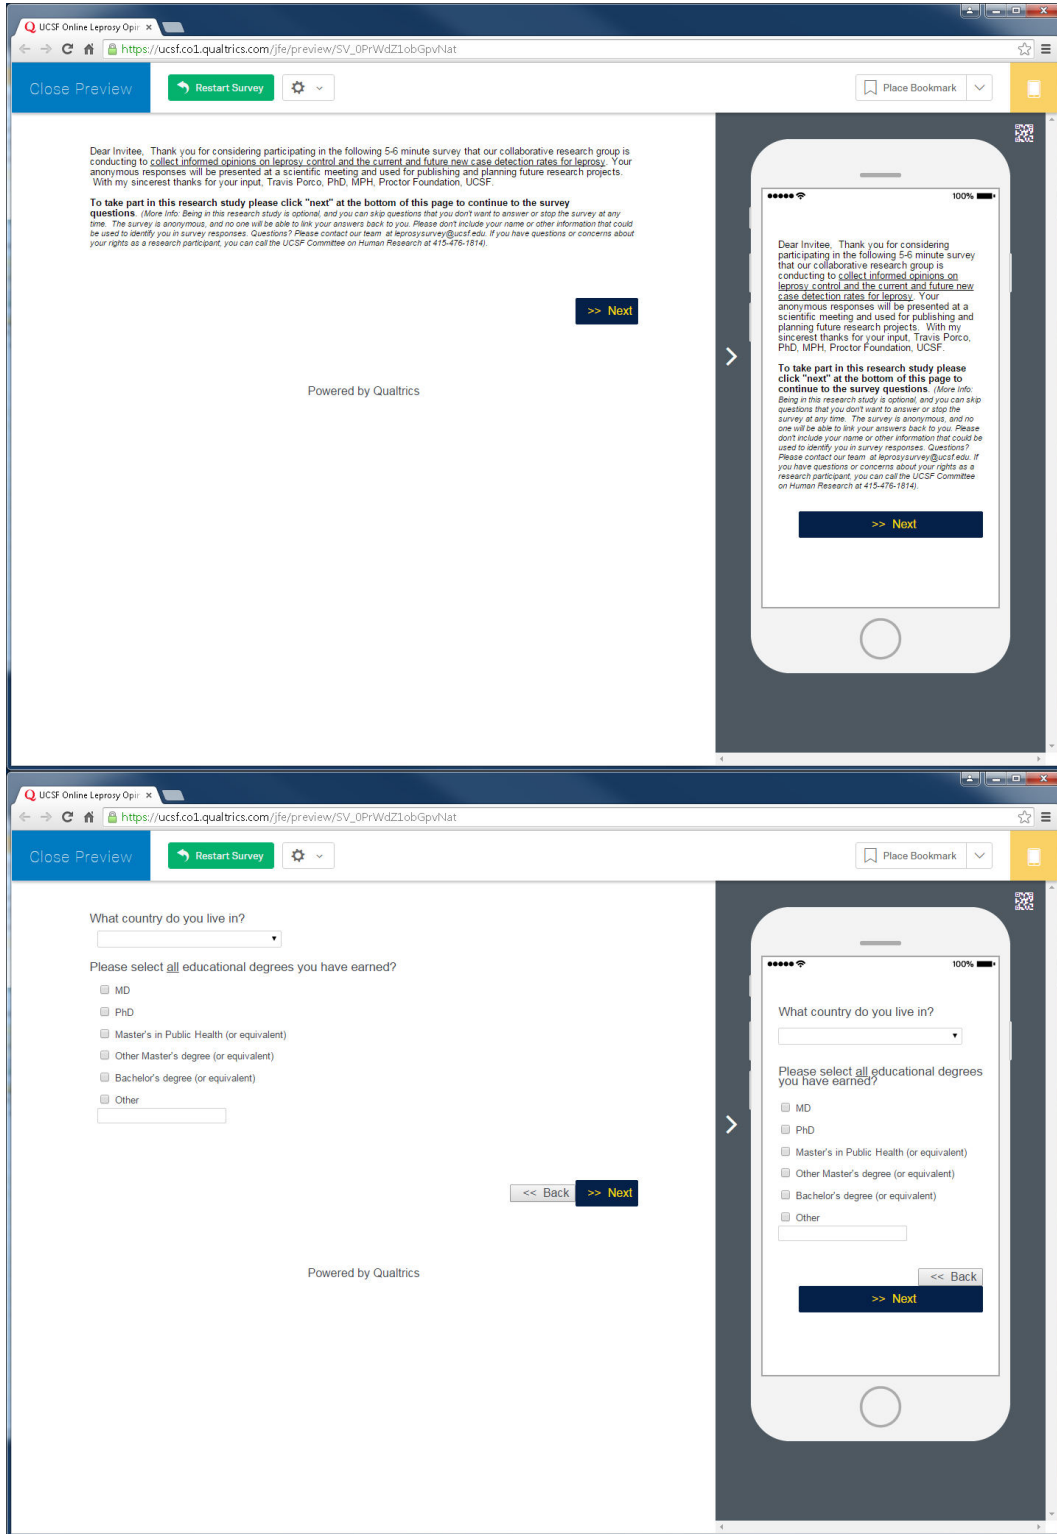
UCSF Online Leprosy Opir ×

https://ucsf.co1.qualtrics.com/jfe/preview/SV_0PrWdZ1obGpvNat

Close Preview

Restart Survey

Place Bookmark

Dear Invitee, Thank you for considering participating in the following 5-6 minute survey that our collaborative research group is conducting to collect informed opinions on leprosy control and the current and future new case detection rates for leprosy. Your anonymous responses will be presented at a scientific meeting and used for publishing and planning future research projects. With my sincerest thanks for your input, Travis Porco, PhD, MPH, Proctor Foundation, UCSF.

To take part in this research study please click "next" at the bottom of this page to continue to the survey questions. (More Info: Being in this research study is optional, and you can skip questions that you don't want to answer or stop the survey at any time. The survey is anonymous, and no one will be able to link your answers back to you. Please don't include your name or other information that could be used to identify you in survey responses. Questions? Please contact our team at leprosysurvey@ucsf.edu. If you have questions or concerns about your rights as a research participant, you can call the UCSF Committee on Human Research at 415-476-1814).

>> Next

Powered by Qualtrics

100%

Dear Invitee, Thank you for considering participating in the following 5-6 minute survey that our collaborative research group is conducting to collect informed opinions on leprosy control and the current and future new case detection rates for leprosy. Your anonymous responses will be presented at a scientific meeting and used for publishing and planning future research projects. With my sincerest thanks for your input, Travis Porco, PhD, MPH, Proctor Foundation, UCSF.

To take part in this research study please click "next" at the bottom of this page to continue to the survey questions. (More Info: Being in this research study is optional, and you can skip questions that you don't want to answer or stop the survey at any time. The survey is anonymous, and no one will be able to link your answers back to you. Please don't include your name or other information that could be used to identify you in survey responses. Questions? Please contact our team at leprosysurvey@ucsf.edu. If you have questions or concerns about your rights as a research participant, you can call the UCSF Committee on Human Research at 415-476-1814).

>> Next

UCSF Online Leprosy Opir ×

https://ucsf.co1.qualtrics.com/jfe/preview/SV_0PrWdZ1obGpvNat

Close Preview

Restart Survey

Place Bookmark

What country do you live in?

Please select all educational degrees you have earned?

MD

PhD

Master's in Public Health (or equivalent)

Other Master's degree (or equivalent)

Bachelor's degree (or equivalent)

Other

<< Back >> Next

Powered by Qualtrics

100%

What country do you live in?

Please select all educational degrees you have earned?

MD

PhD

Master's in Public Health (or equivalent)

Other Master's degree (or equivalent)

Bachelor's degree (or equivalent)

Other

<< Back

>> Next